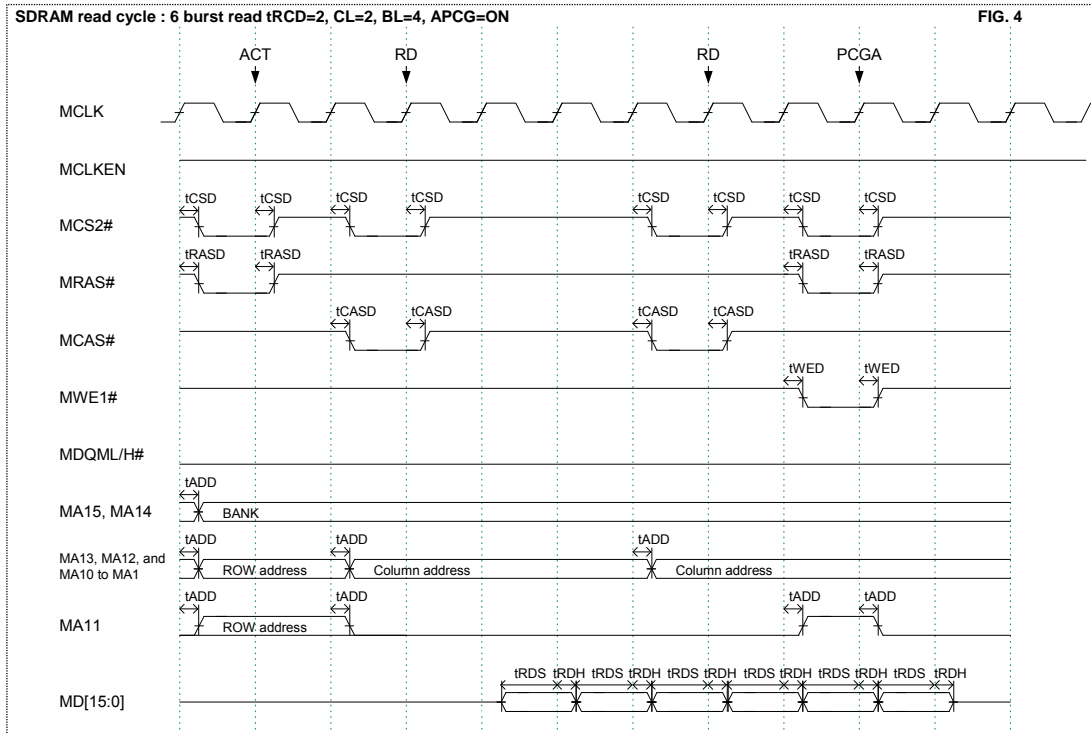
SDRAM read cycle : 6 burst read tRCD=2, CL=2, BL=4, APCG=ON

FIG. 4

ACT

RD

RD

PCGA

MCLK

MCLKEN

tCSD tCSD tCSD tCSD tCSD tCSD tCSD tCSD

MCS2#

tRASD tRASD tRASD tRASD

MRAS#

tCASD tCASD tCASD tCASD

MCAS#

tWED tWED

MWE1#

MDQML/H#

tADD

MA15, MA14

BANK

tADD tADD tADD

MA13, MA12, and MA10 to MA1

ROW address

Column address

Column address

tADD tADD tADD tADD

MA11

ROW address

tRDS tRDH tRDS tRDH tRDS tRDH tRDS tRDH tRDS tRDH tRDS tRDH

MD[15:0]